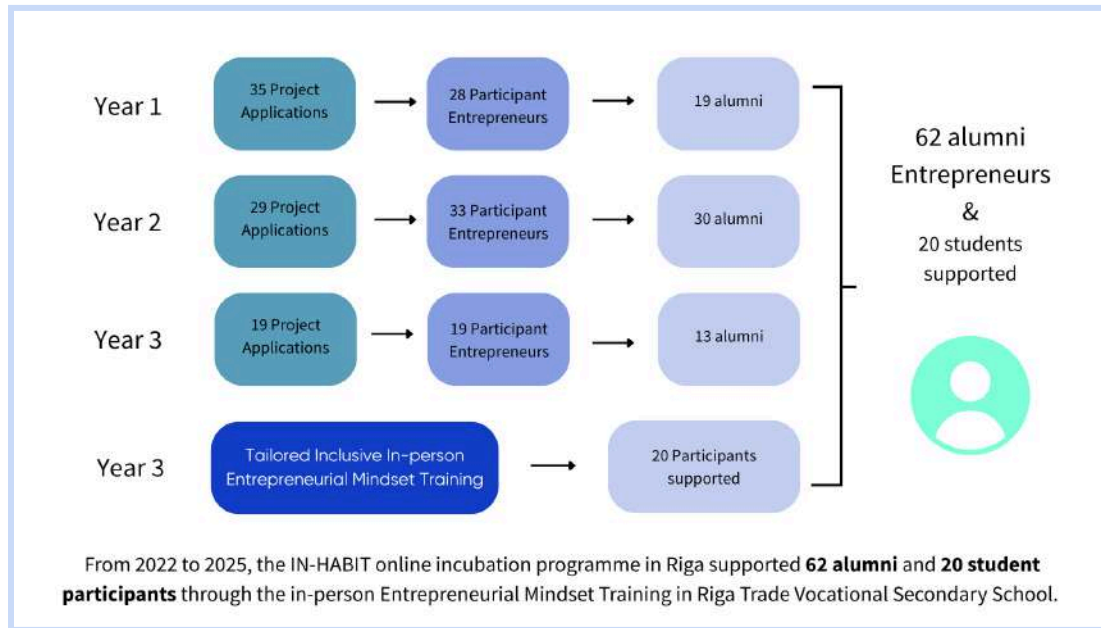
Year 1

35 Project Applications

28 Participant Entrepreneurs

19 alumni

Year 2

29 Project Applications

33 Participant Entrepreneurs

30 alumni

Year 3

19 Project Applications

19 Participant Entrepreneurs

13 alumni

Year 3

Tailored Inclusive In-person Entrepreneurial Mindset Training

20 Participants supported

62 alumni Entrepreneurs & 20 students supported

From 2022 to 2025, the IN-HABIT online incubation programme in Riga supported **62 alumni** and **20 student participants** through the in-person Entrepreneurial Mindset Training in Riga Trade Vocational Secondary School.